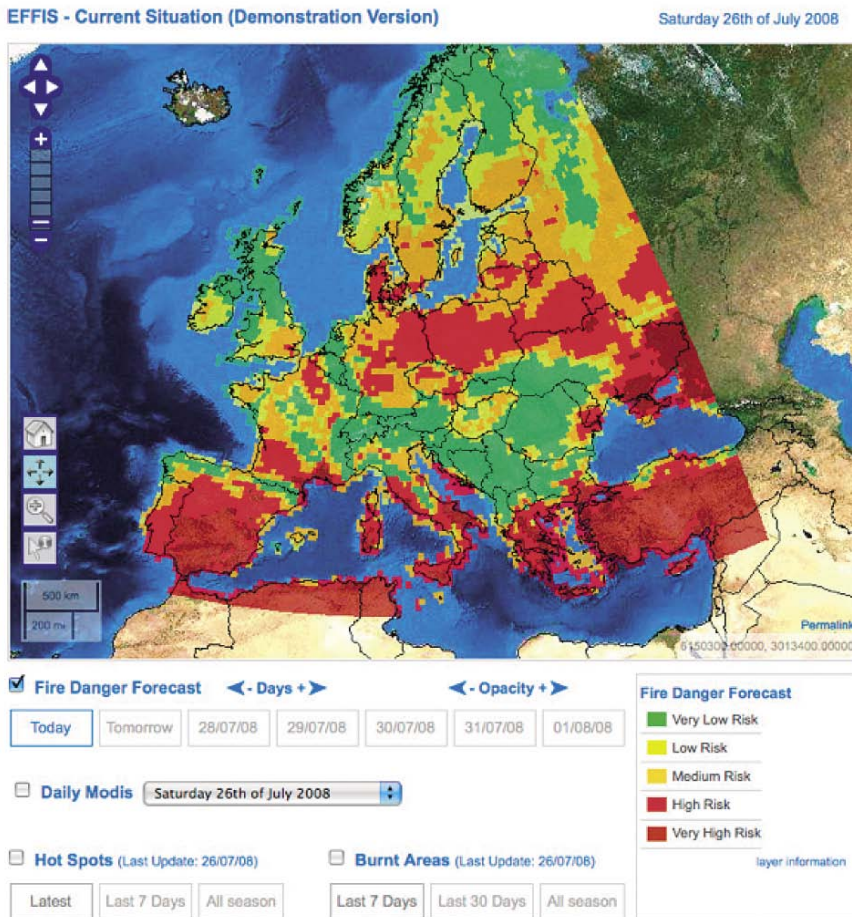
EFFIS - Current Situation (Demonstration Version)

Saturday 26th of July 2008

+
−

500 km
200 mi

Permalink
6150300.00000, 3013400.00000

Fire Danger Forecast

- Days +

- Opacity +

| Today | Tomorrow | 28/07/08 | 29/07/08 | 30/07/08 | 31/07/08 | 01/08/08 |
|---|---|---|---|---|---|---|

Daily Modis

Saturday 26th of July 2008

Hot Spots (Last Update: 26/07/08)

| Latest | Last 7 Days | All season |
|---|---|---|

Burnt Areas (Last Update: 26/07/08)

| Last 7 Days | Last 30 Days | All season |
|---|---|---|

Fire Danger Forecast

Very Low Risk
Low Risk
Medium Risk
High Risk
Very High Risk

layer information